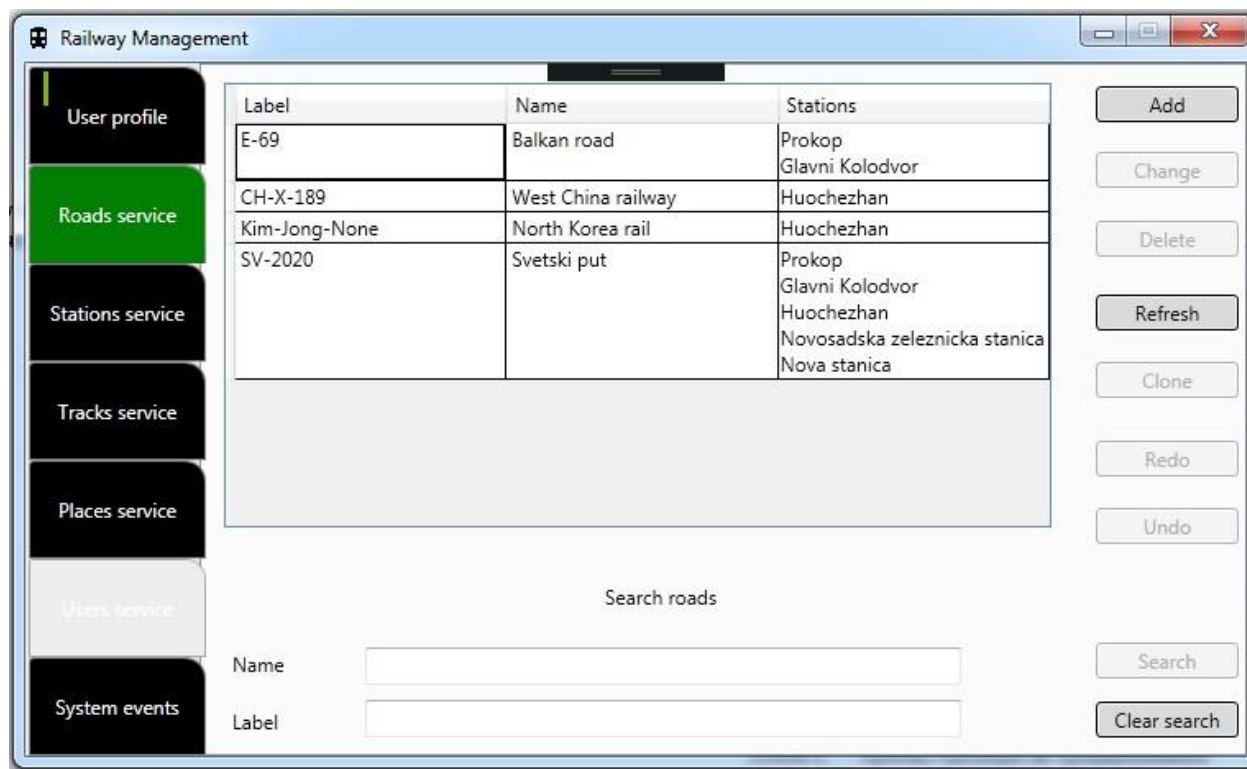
Railway Management

User profile

Roads service

Stations service

Tracks service

Places service

Users service

System events

| Label | Name | Stations |
|---|---|---|
| E-69 | Balkan road | Prokop<br>Glavni Kolodvor |
| CH-X-189 | West China railway | Huochezhan |
| Kim-Jong-None | North Korea rail | Huochezhan |
| SV-2020 | Svetski put | Prokop<br>Glavni Kolodvor<br>Huochezhan<br>Novosadska zeleznicka stanica<br>Nova stanica |

Add

Change

Delete

Refresh

Clone

Redo

Undo

Search roads

Name

Label

Search

Clear search